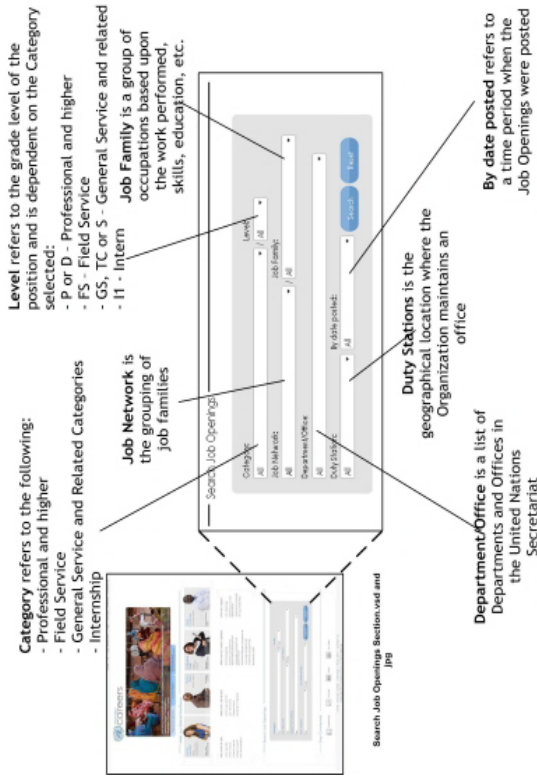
Category refers to the following:
- Professional and higher
- Field Service
- General Service and Related Categories
- Internship

Job Network is the grouping of job families

Level refers to the grade level of the position and is dependent on the Category selected:
- P or D - Professional and higher
- FS - Field Service
- GS, TC or S - General Service and related
- I1 - Intern

Job Family is a group of occupations based upon the work performed, skills, education, etc.

Search Job Openings

Category:
All

Level:
All

Job Network:
All

Job Family:
All

Department/Office:

Duty Station:
All

By date posted:
All

Search

Reset

Duty Stations is the geographical location where the Organization maintains an office

By date posted refers to a time period when the Job Openings were posted

Department/Office is a list of Departments and Offices in the United Nations Secretariat

careers

Search Job Openings Section.vsd and jpg